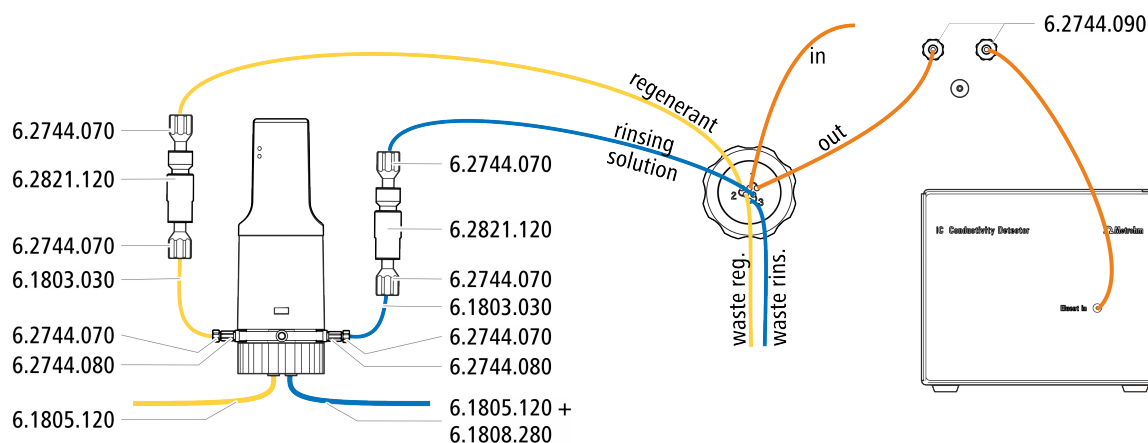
6.2744.090

in

regenerant

rinsing solution

out

2
1
3

waste reg.

waste rins.

IC Conductivity Detector

Metrohm

Eluent in

6.2744.070

6.2821.120

6.2744.070

6.1803.030

6.2744.070

6.2744.080

6.1805.120

6.2744.070

6.2821.120

6.2744.070

6.1803.030

6.2744.070

6.2744.080

6.1805.120 +
6.1808.280